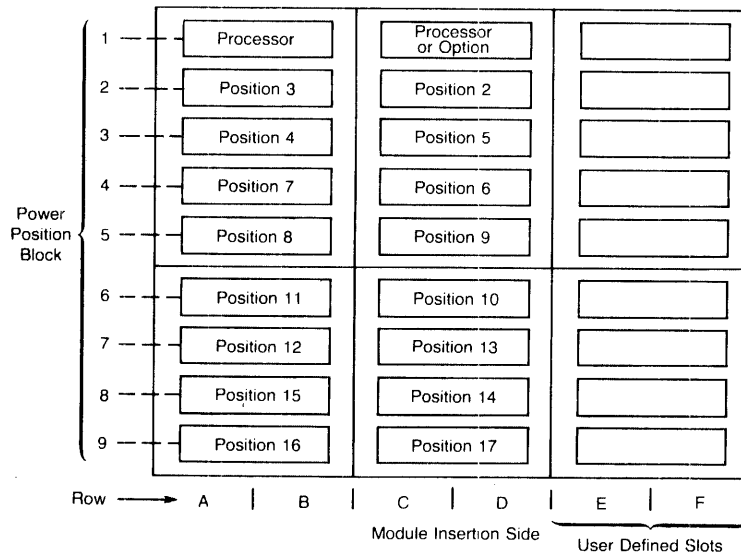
Power Position Block

1 Processor | Processor or Option
2 Position 3 | Position 2
3 Position 4 | Position 5
4 Position 7 | Position 6
5 Position 8 | Position 9
6 Position 11 | Position 10
7 Position 12 | Position 13
8 Position 15 | Position 14
9 Position 16 | Position 17

Row A B C D E F

Module Insertion Side

User Defined Slots